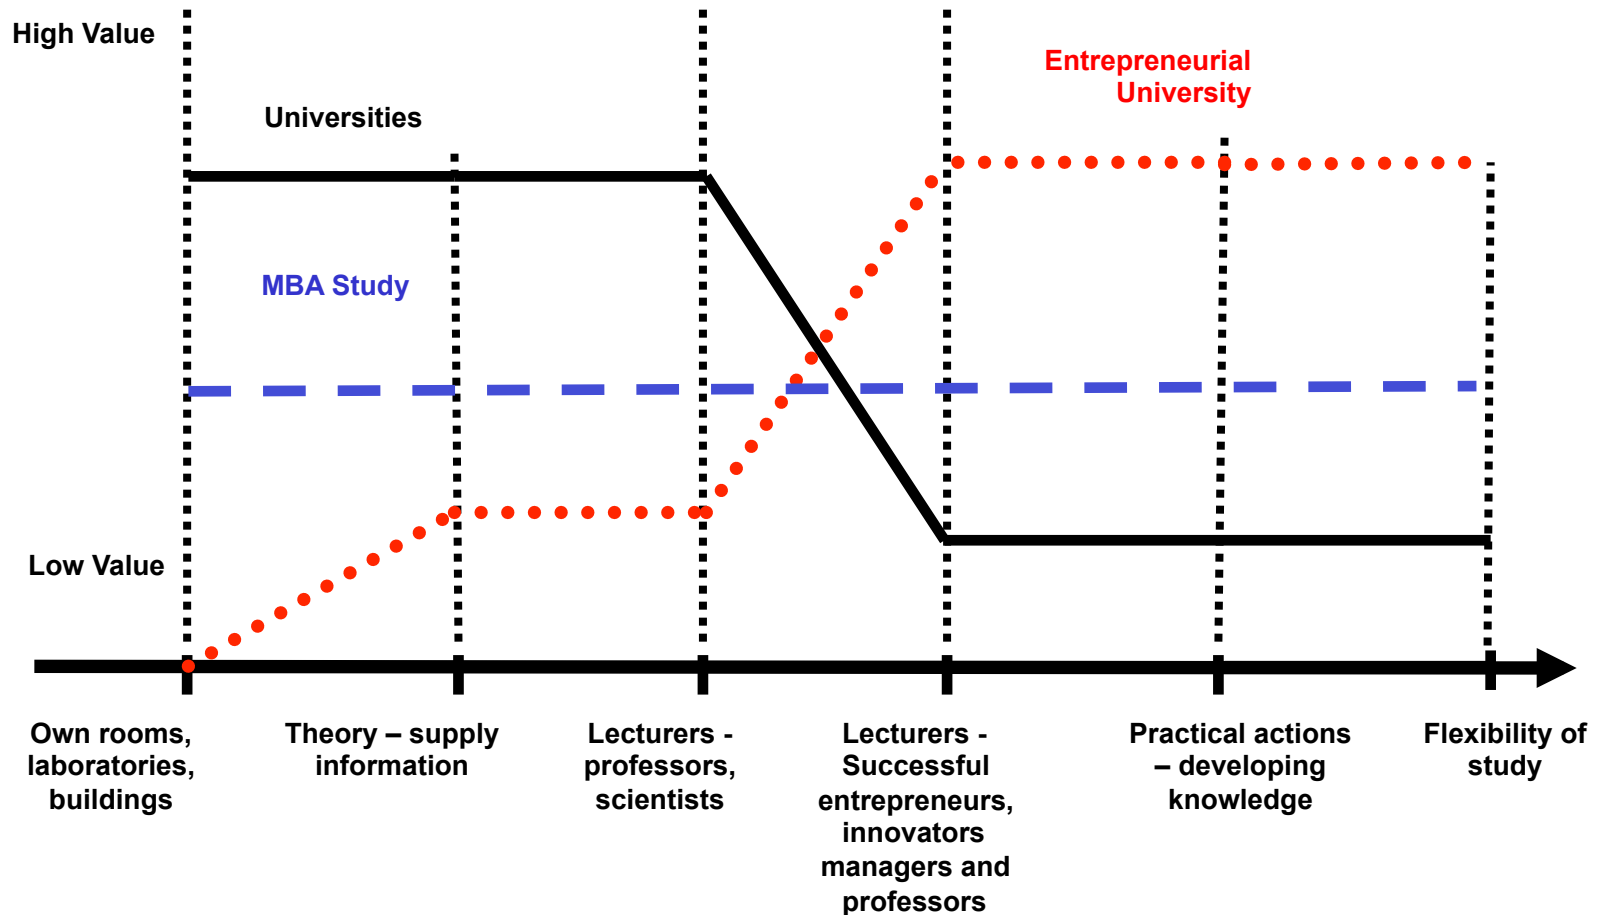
High Value

Universities

Entrepreneurial University

MBA Study

Low Value

Own rooms, laboratories, buildings

Theory – supply information

Lecturers - professors, scientists

Lecturers - Successful entrepreneurs, innovators managers and professors

Practical actions – developing knowledge

Flexibility of study